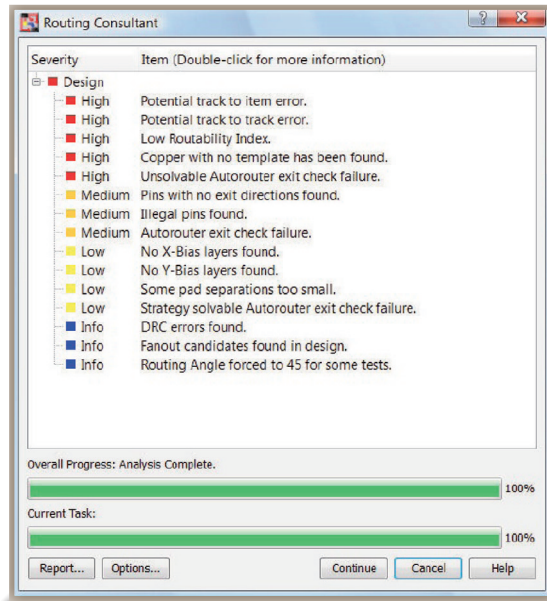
Routing Consultant

| Severity | Item (Double-click for more information) |
|---|---|
| Design | |
| High | Potential track to item error. |
| High | Potential track to track error. |
| High | Low Routability Index. |
| High | Copper with no template has been found. |
| High | Unsolvable Autorouter exit check failure. |
| Medium | Pins with no exit directions found. |
| Medium | Illegal pins found. |
| Medium | Autorouter exit check failure. |
| Low | No X-Bias layers found. |
| Low | No Y-Bias layers found. |
| Low | Some pad separations too small. |
| Low | Strategy solvable Autorouter exit check failure. |
| Info | DRC errors found. |
| Info | Fanout candidates found in design. |
| Info | Routing Angle forced to 45 for some tests. |

Overall Progress: Analysis Complete.

100%

Current Task:

100%

Report... Options... Continue Cancel Help